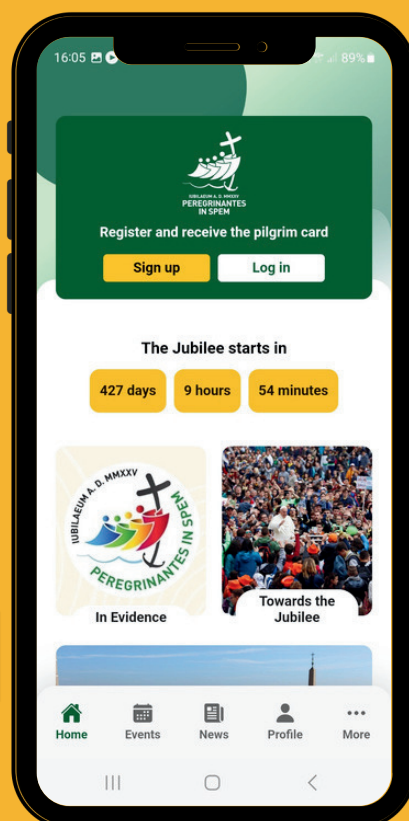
16:05
89%

IUBILAEUM A. D. MMXXV
PEREGRINANTES IN SPEM

Register and receive the pilgrim card

Sign up
Log in

The Jubilee starts in

427 days
9 hours
54 minutes

IUBILAEUM A. D. MMXXV
PEREGRINANTES IN SPEM

In Evidence

Towards the Jubilee

Home
Events
News
Profile
More